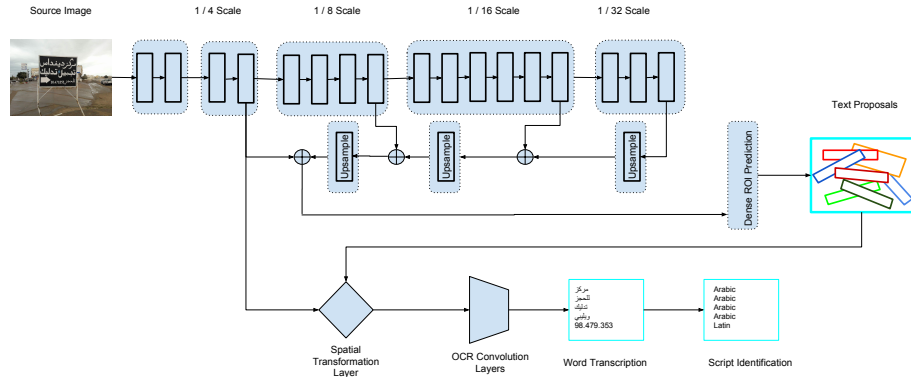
Source Image

1 / 4 Scale

1 / 8 Scale

1 / 16 Scale

1 / 32 Scale

Text Proposals

Upsample

Upsample

Upsample

Dense ROI Prediction

Spatial Transformation Layer

OCR Convolution Layers

مركز
للحجز
تحليل
وطبي
98.479.353

Word Transcription

Arabic
Arabic
Arabic
Arabic
Latin

Script Identification